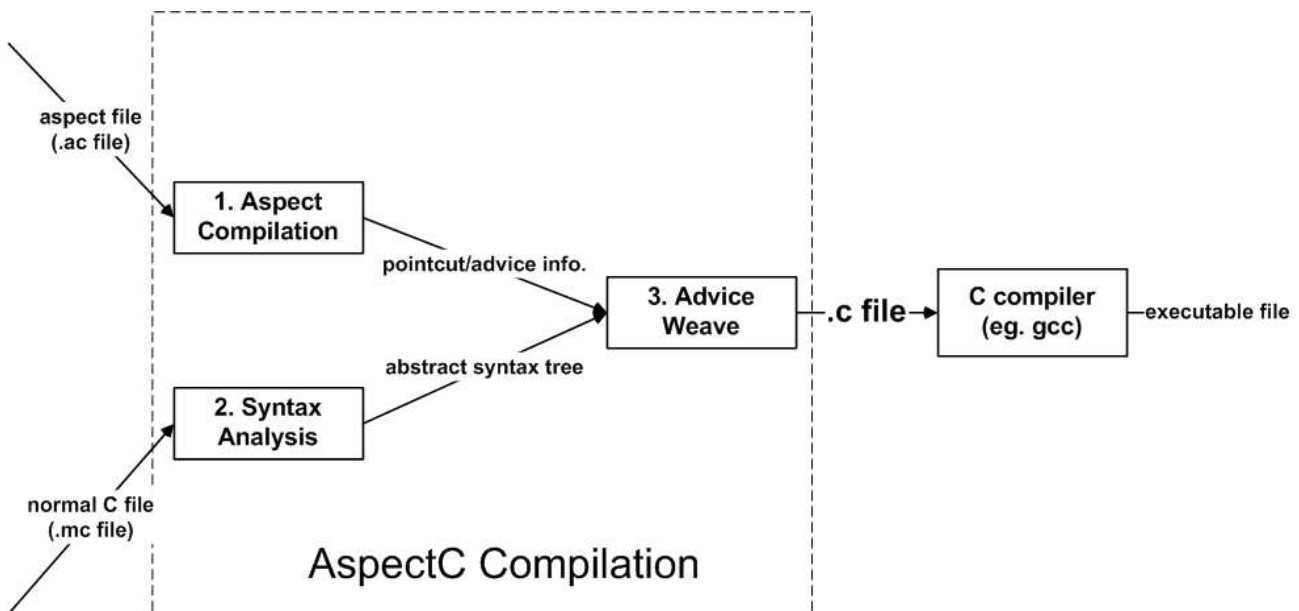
aspect file
(.ac file)

1. Aspect
Compilation

pointcut/advice info.

3. Advice
Weave

.c file

C compiler
(eg. gcc)

executable file

abstract syntax tree

2. Syntax
Analysis

normal C file
(.mc file)

AspectC Compilation